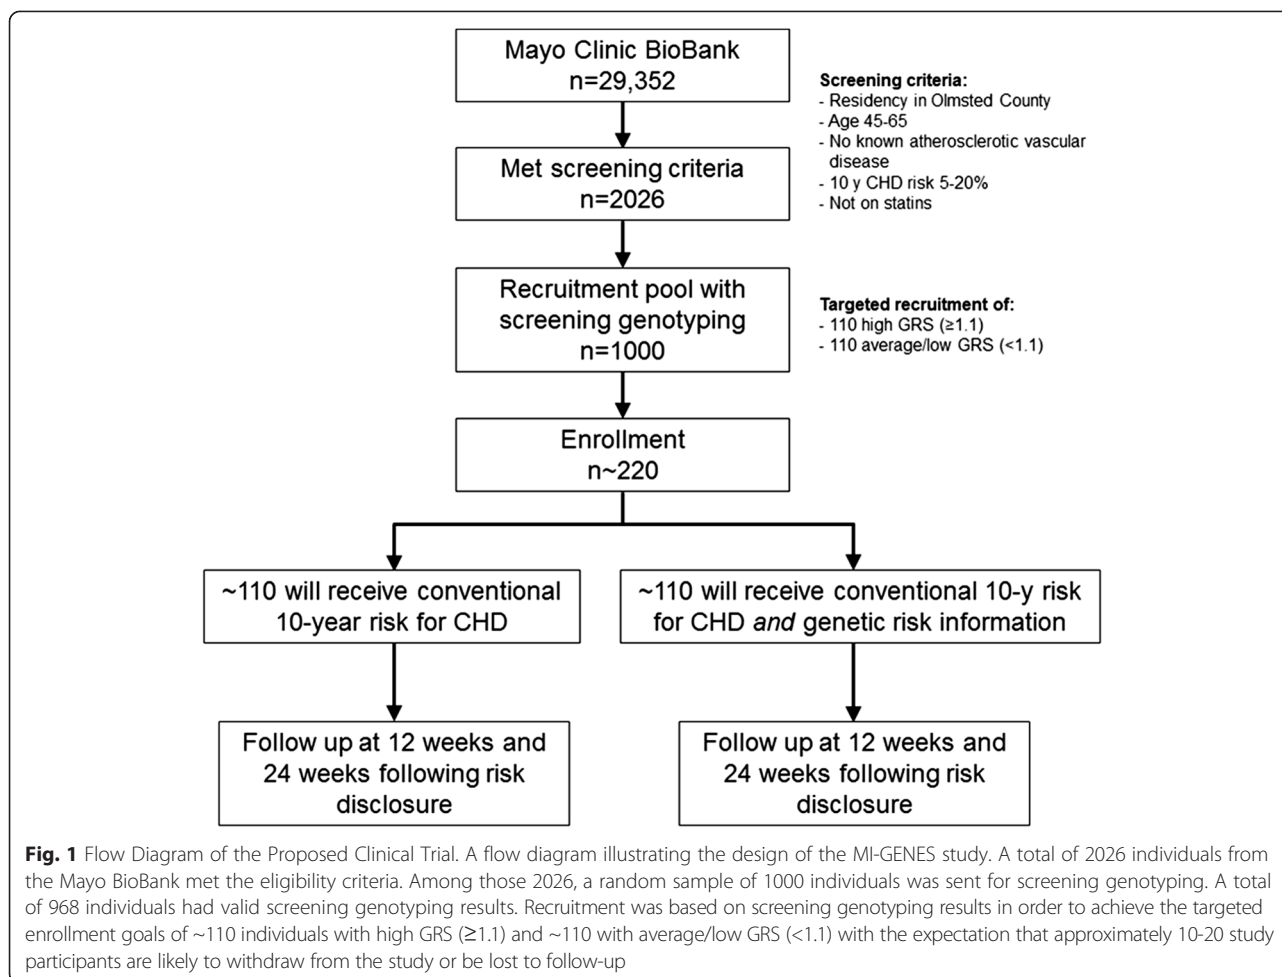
Mayo Clinic BioBank
n=29,352

Screening criteria:
- Residency in Olmsted County
- Age 45-65
- No known atherosclerotic vascular disease
- 10 y CHD risk 5-20%
- Not on statins

Met screening criteria
n=2026

Recruitment pool with screening genotyping
n=1000

Targeted recruitment of:
- 110 high GRS (≥1.1)
- 110 average/low GRS (<1.1)

Enrollment
n~220

~110 will receive conventional 10-year risk for CHD

~110 will receive conventional 10-y risk for CHD *and* genetic risk information

Follow up at 12 weeks and 24 weeks following risk disclosure

Follow up at 12 weeks and 24 weeks following risk disclosure

**Fig. 1** Flow Diagram of the Proposed Clinical Trial. A flow diagram illustrating the design of the MI-GENES study. A total of 2026 individuals from the Mayo BioBank met the eligibility criteria. Among those 2026, a random sample of 1000 individuals was sent for screening genotyping. A total of 968 individuals had valid screening genotyping results. Recruitment was based on screening genotyping results in order to achieve the targeted enrollment goals of ~110 individuals with high GRS (≥1.1) and ~110 with average/low GRS (<1.1) with the expectation that approximately 10-20 study participants are likely to withdraw from the study or be lost to follow-up